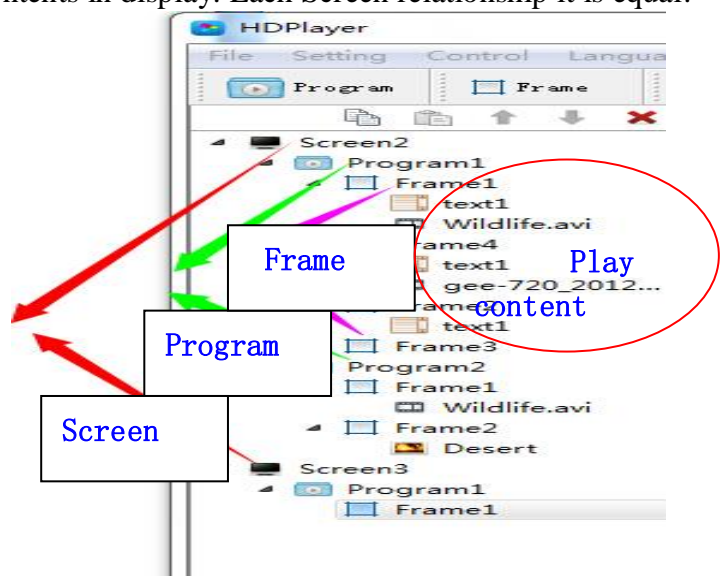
ntents in display. Each Screen relationship it is equal.

HDPlayer

File Setting Control Langua

Program Frame

Screen2
Program1
Frame1
text1
Wildlife.avi
rame4
text1
gee-720_2012...
Frame
text1
Frame3
Program2
Frame1
Wildlife.avi
Frame2
Desert
Screen3
Program1
Frame1

Frame

Play content

Program

Screen